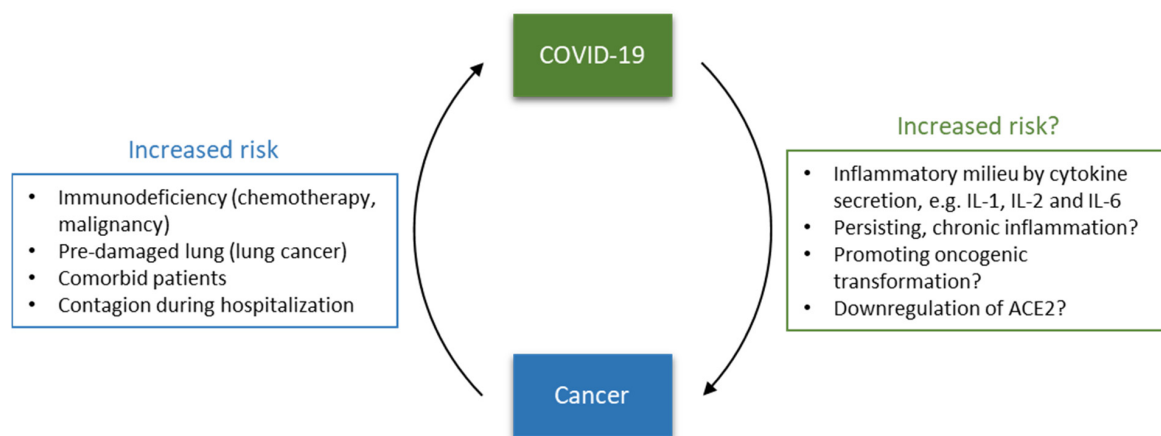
COVID-19

Increased risk

- Immunodeficiency (chemotherapy, malignancy)
- Pre-damaged lung (lung cancer)
- Comorbid patients
- Contagion during hospitalization

Increased risk?

- Inflammatory milieu by cytokine secretion, e.g. IL-1, IL-2 and IL-6
- Persisting, chronic inflammation?
- Promoting oncogenic transformation?
- Downregulation of ACE2?

Cancer